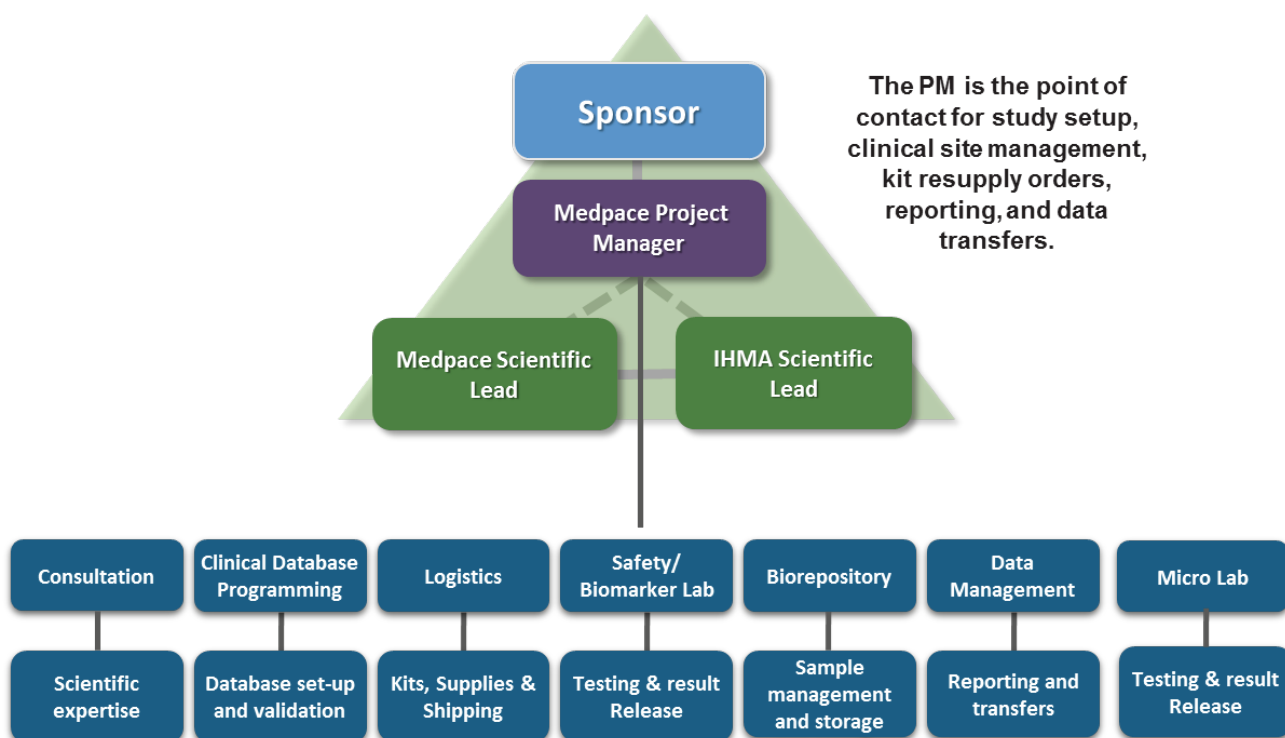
Sponsor

The PM is the point of contact for study setup, clinical site management, kit resupply orders, reporting, and data transfers.

Medpace Project Manager

Medpace Scientific Lead

IHMA Scientific Lead

Consultation

Scientific expertise

Clinical Database Programming

Database set-up and validation

Logistics

Kits, Supplies & Shipping

Safety/ Biomarker Lab

Testing & result Release

Biorepository

Sample management and storage

Data Management

Reporting and transfers

Micro Lab

Testing & result Release